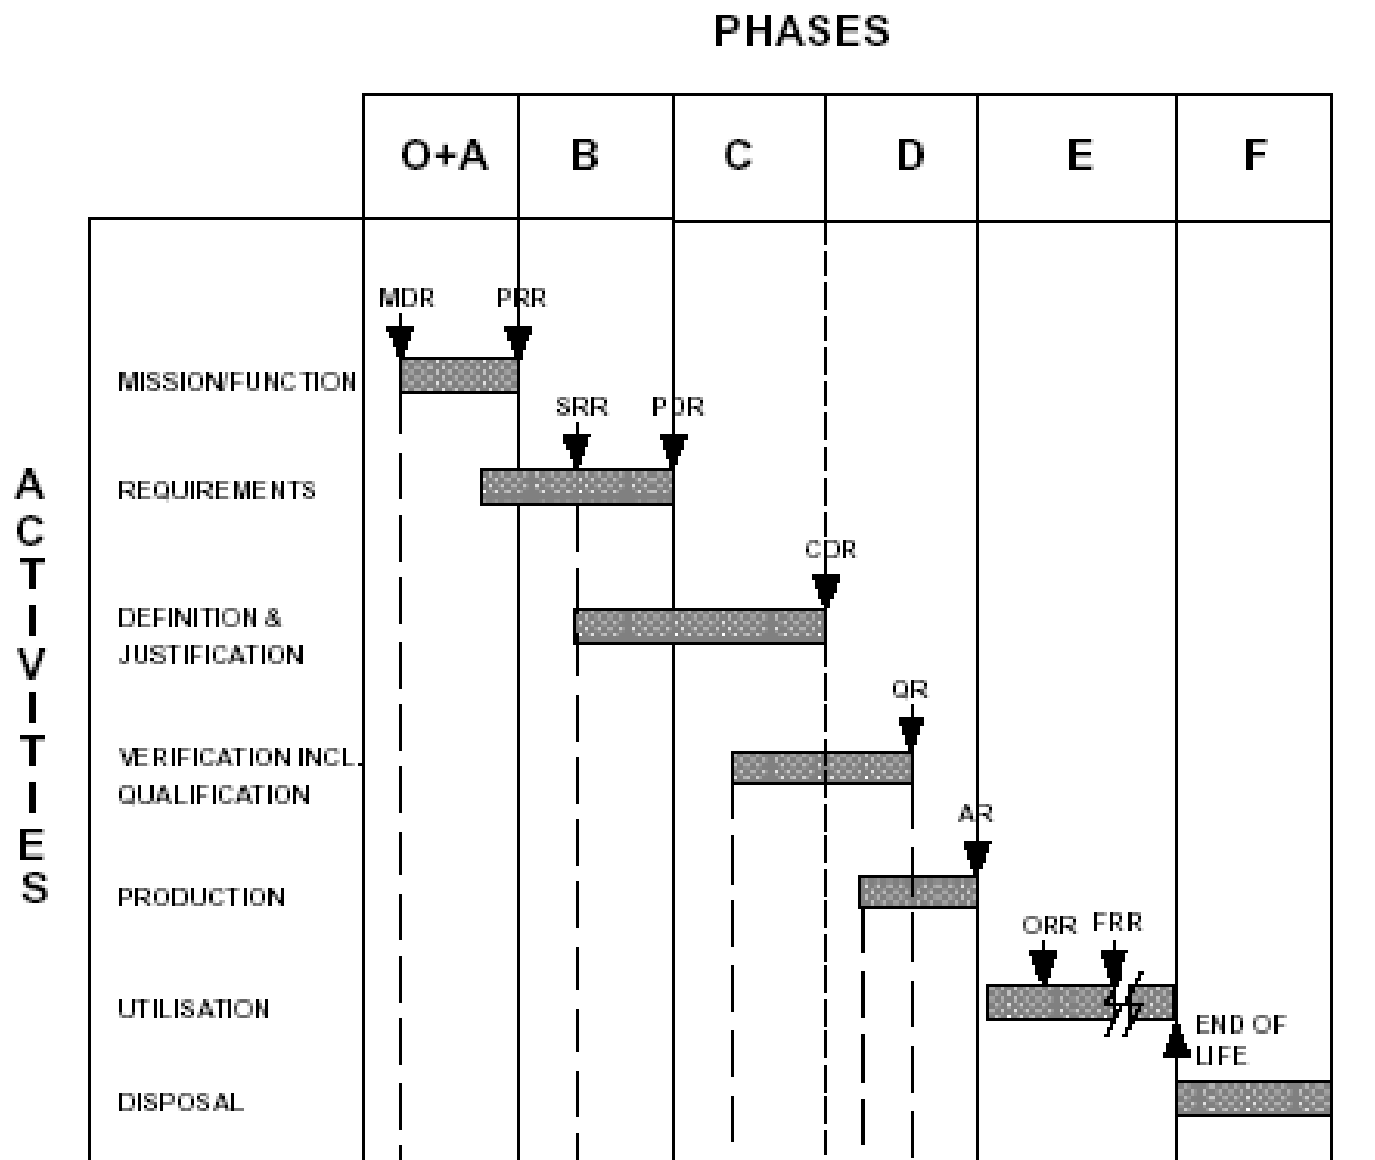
PHASES

| O+A | B | C | D | E | F |
|---|---|---|---|---|---|

ACTIVITIES

MDR PRR

MISSION/FUNCTION

SRR PDR

REQUIREMENTS

CDR

DEFINITION & JUSTIFICATION

QR

VERIFICATION INCL. QUALIFICATION

AR

PRODUCTION

ORR FRR

UTILISATION

END OF LIFE

DISPOSAL